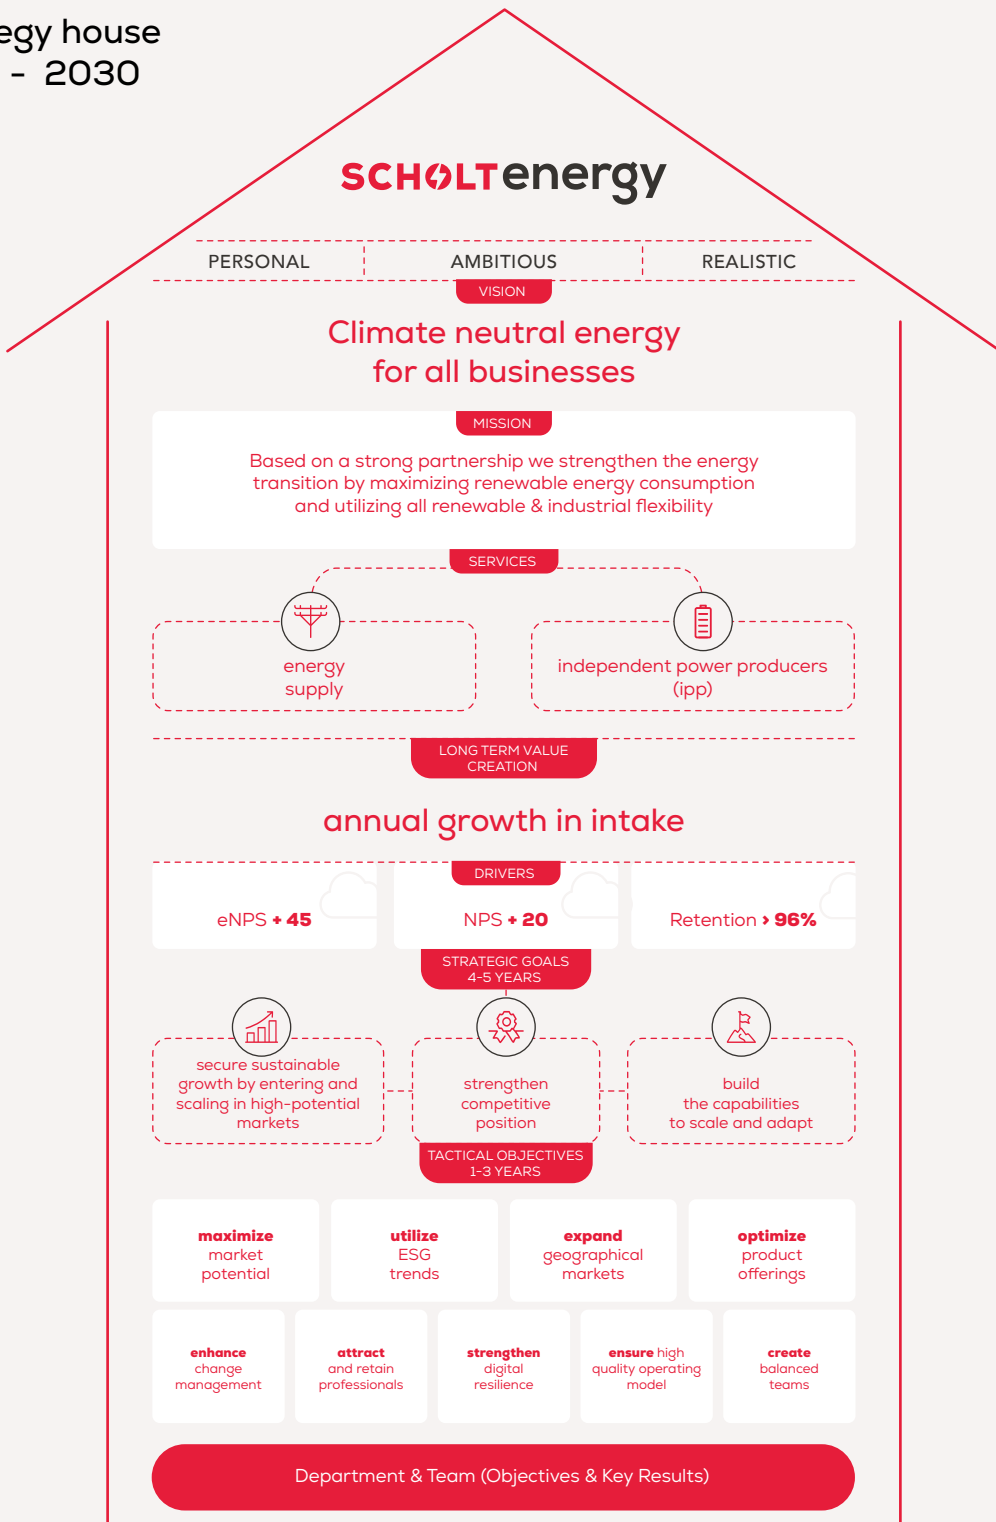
egy house
- 2030

SCHOLTenergy

PERSONAL | AMBITIOUS | REALISTIC

VISION

Climate neutral energy for all businesses

MISSION

Based on a strong partnership we strengthen the energy transition by maximizing renewable energy consumption and utilizing all renewable & industrial flexibility

SERVICES

energy supply

independent power producers (ipp)

LONG TERM VALUE CREATION

annual growth in intake

DRIVERS

eNPS + 45

NPS + 20

Retention › 96%

STRATEGIC GOALS 4-5 YEARS

secure sustainable growth by entering and scaling in high-potential markets

strengthen competitive position

build the capabilities to scale and adapt

TACTICAL OBJECTIVES 1-3 YEARS

maximize market potential

utilize ESG trends

expand geographical markets

optimize product offerings

enhance change management

attract and retain professionals

strengthen digital resilience

ensure high quality operating model

create balanced teams

Department & Team (Objectives & Key Results)